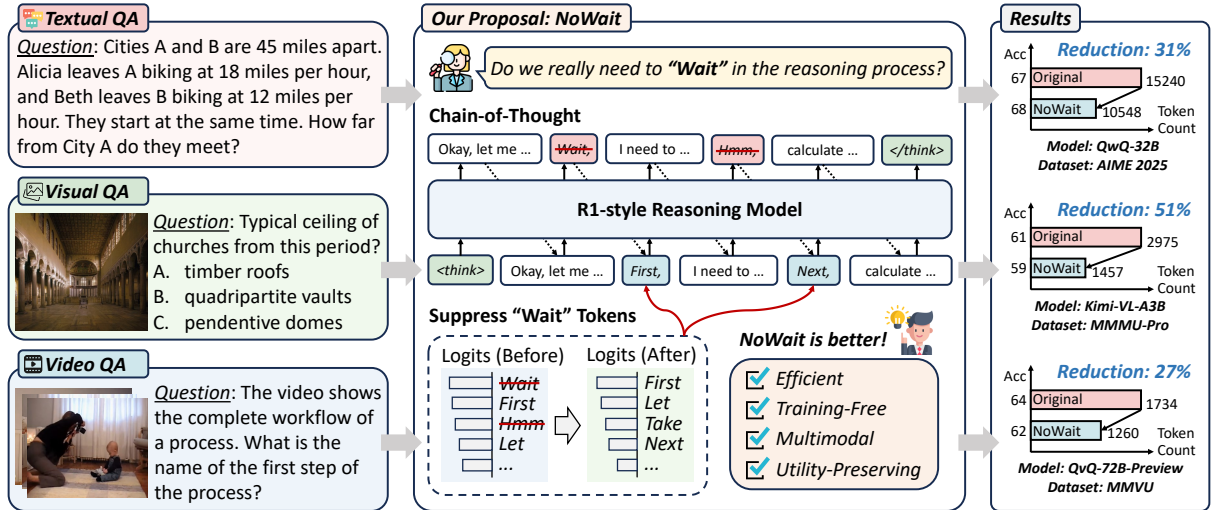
Textual QA

Question: Cities A and B are 45 miles apart. Alicia leaves A biking at 18 miles per hour, and Beth leaves B biking at 12 miles per hour. They start at the same time. How far from City A do they meet?

Visual QA

Question: Typical ceiling of churches from this period?
A. timber roofs
B. quadripartite vaults
C. pendentive domes

Video QA

Question: The video shows the complete workflow of a process. What is the name of the first step of the process?

Our Proposal: NoWait

Do we really need to "Wait" in the reasoning process?

Chain-of-Thought

Okay, let me ... | Wait, | I need to ... | Hmm, | calculate ... | </think>

R1-style Reasoning Model

<think> | Okay, let me ... | First, | I need to ... | Next, | calculate ...

Suppress "Wait" Tokens

Logits (Before)
Wait
First
Hmm
Let
...

Logits (After)
First
Let
Take
Next
...

NoWait is better!

Efficient
Training-Free
Multimodal
Utility-Preserving

Results

Acc
Reduction: 31%
67 Original 15240
68 NoWait 10548
Token Count
Model: QwQ-32B
Dataset: AIME 2025

Acc
Reduction: 51%
61 Original 2975
59 NoWait 1457
Token Count
Model: Kimi-VL-A3B
Dataset: MMMU-Pro

Acc
Reduction: 27%
64 Original 1734
62 NoWait 1260
Token Count
Model: QvQ-72B-Preview
Dataset: MMVU